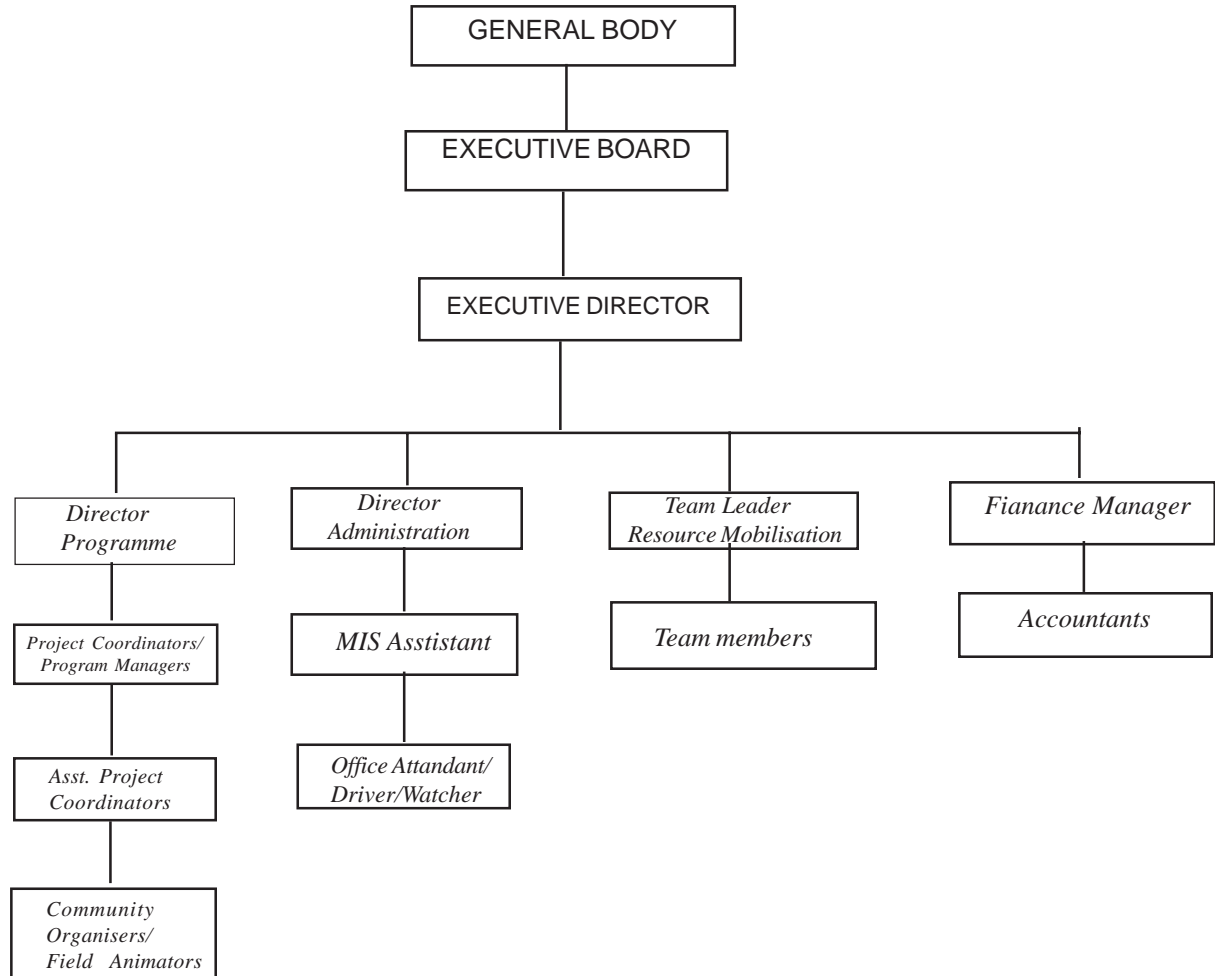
GENERAL BODY

EXECUTIVE BOARD

EXECUTIVE DIRECTOR

Director Programme

Project Coordinators/ Program Managers

Asst. Project Coordinators

Community Organisers/ Field Animators

Director Administration

MIS Asstistant

Office Attandant/ Driver/Watcher

Team Leader Resource Mobilisation

Team members

Fianance Manager

Accountants